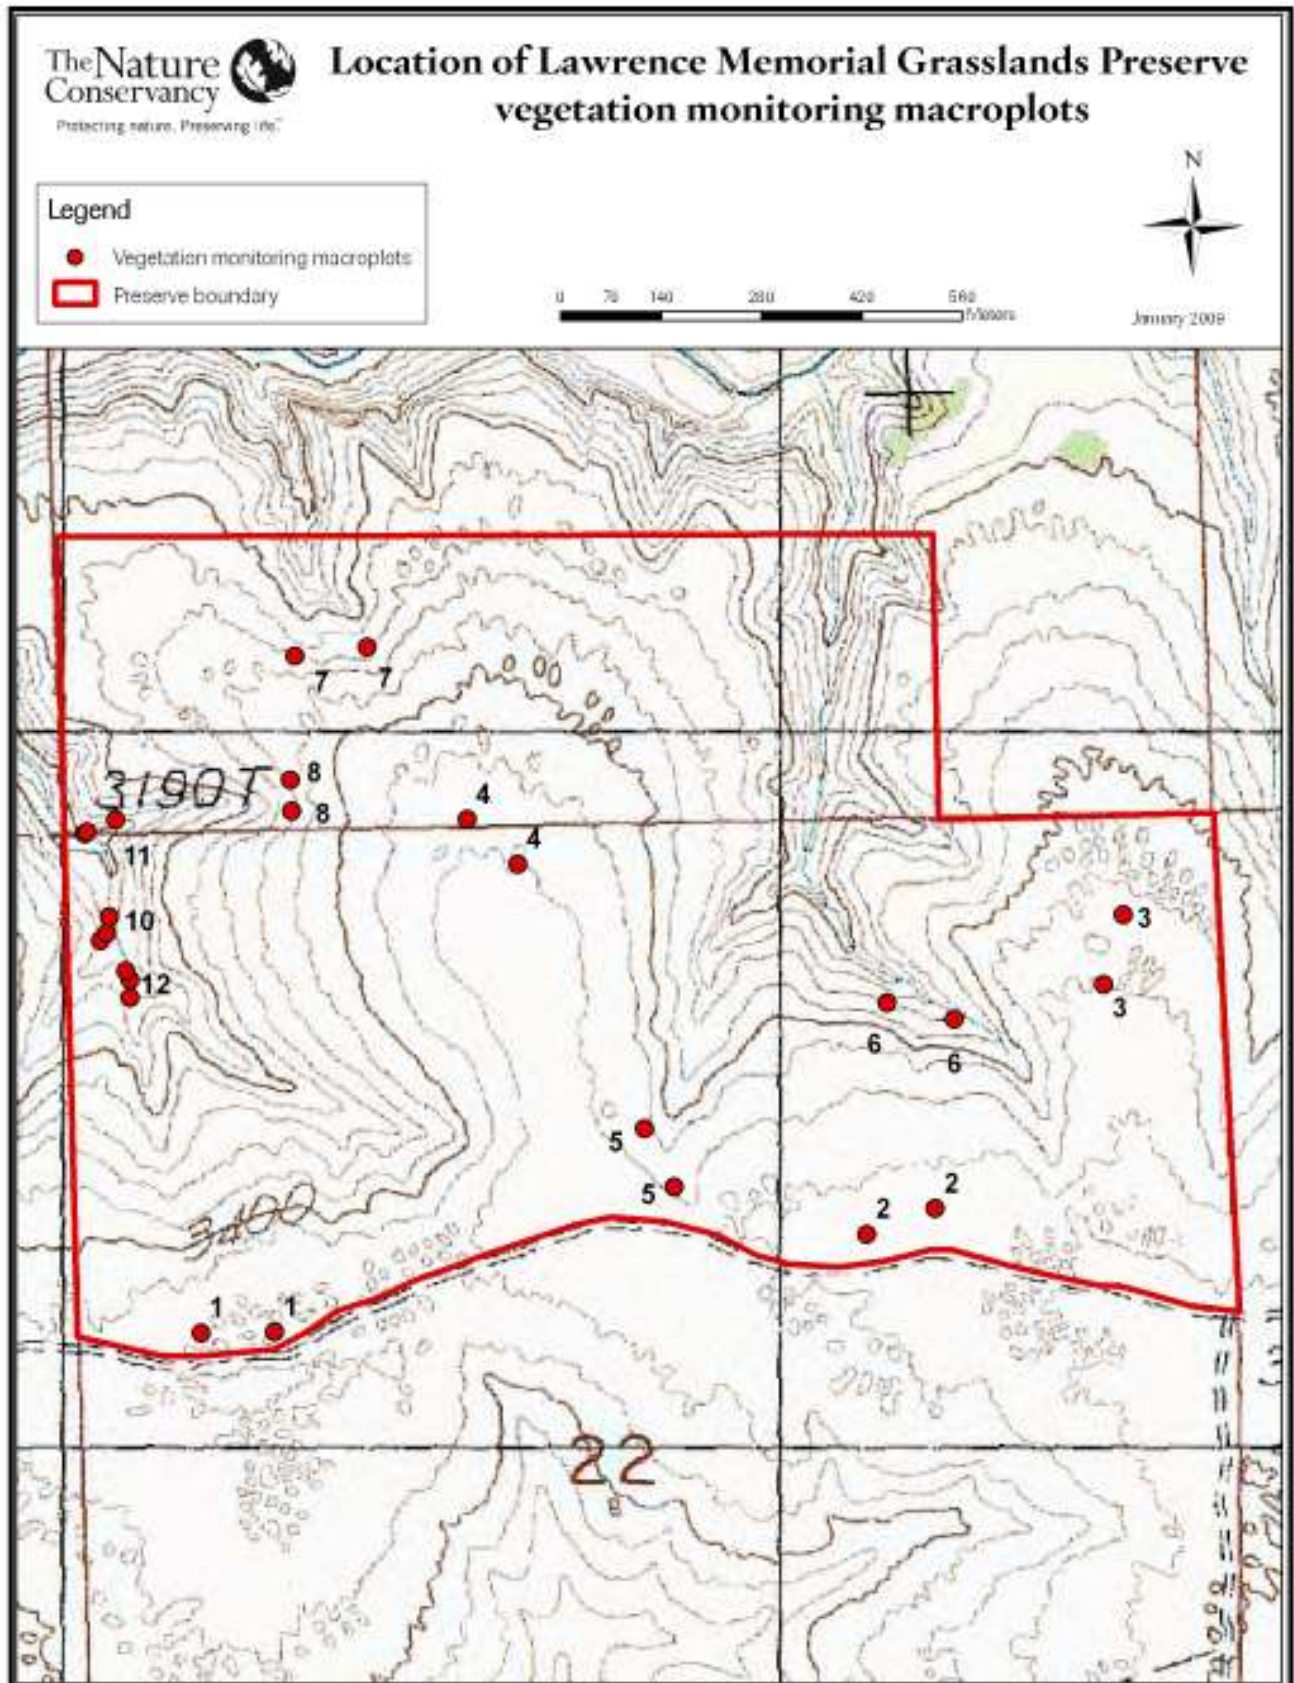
The Nature Conservancy
Protecting nature. Preserving life.

Location of Lawrence Memorial Grasslands Preserve vegetation monitoring macroplots

Legend
Vegetation monitoring macroplots
Preserve boundary

0 70 140 280 420 560 Meters

N

January 2009

7 7
3190T
8
8
4
4
11
10
12
3
3
6 6
5
5
2
2
3400
1 1
22